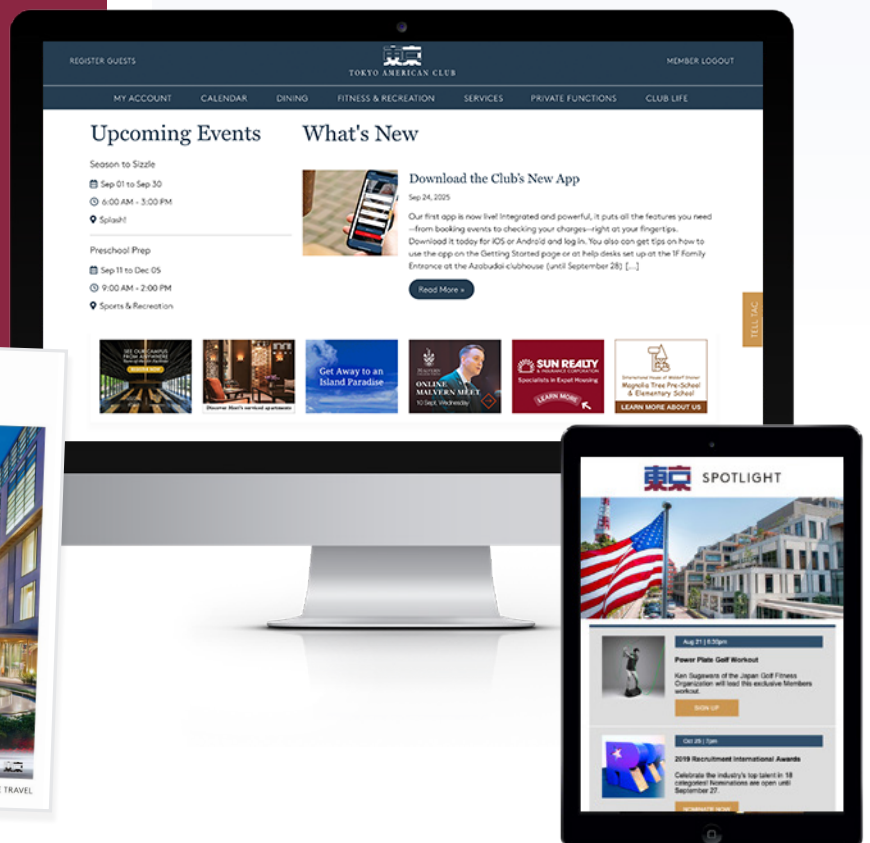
REGISTER GUESTS

東京
TOKYO AMERICAN CLUB

MEMBER LOGOUT

MY ACCOUNT CALENDAR DINING FITNESS & RECREATION SERVICES PRIVATE FUNCTIONS CLUB LIFE

Upcoming Events

Season to Sizzle
Sep 01 to Sep 30
6:00 AM - 3:00 PM
Splash!

Preschool Prep
Sep 11 to Dec 05
9:00 AM - 2:00 PM
Sports & Recreation

What's New

Download the Club's New App
Sep 24, 2025
Our first app is now live! Integrated and powerful, it puts all the features you need—from booking events to checking your charges—right at your fingertips. Download it today for iOS or Android and log in. You also can get tips on how to use the app on the Getting Started page or at help desks set up at the 1F Family Entrance at the Azabudai clubhouse (until September 28). […]

Read More »

TELL TAC

SEE OUR CAMPUS
Discover Hoshi's serviced apartments
Get Away to an Island Paradise
ONLINE MALVERN MEET
10 Sept, Wednesday
SUN REALTY
Specialists in Expat Housing
LEARN MORE
Magnolia Tree Pre-School & Elementary School
LEARN MORE ABOUT US

TRAVEL

東京 SPOTLIGHT

Aug 21 | 6:30pm
Power Plate Golf Workout
Ken Sugawara of the Japan Golf Fitness Organization will lead this exclusive Members workout.
SIGN UP

Oct 25 | 7pm
2019 Recruitment International Awards
Celebrate the industry's top talent in 18 categories! Nominations are open until September 27.
NOMINATE NOW